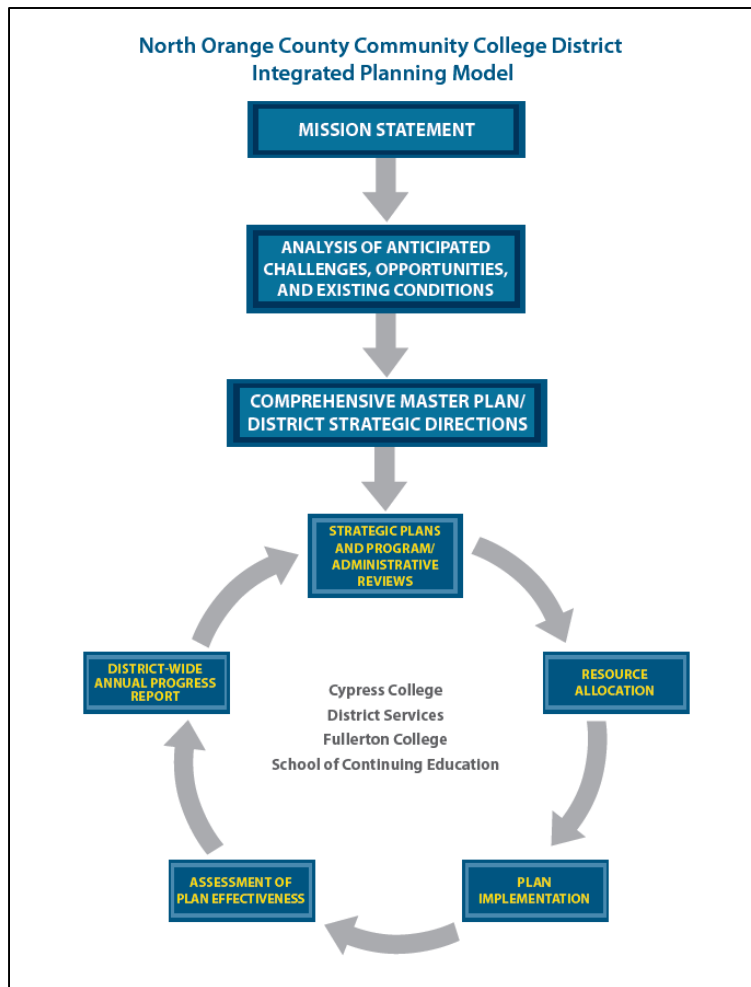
North Orange County Community College District
Integrated Planning Model

MISSION STATEMENT

ANALYSIS OF ANTICIPATED CHALLENGES, OPPORTUNITIES, AND EXISTING CONDITIONS

COMPREHENSIVE MASTER PLAN/ DISTRICT STRATEGIC DIRECTIONS

STRATEGIC PLANS AND PROGRAM/ ADMINISTRATIVE REVIEWS

RESOURCE ALLOCATION

PLAN IMPLEMENTATION

ASSESSMENT OF PLAN EFFECTIVENESS

DISTRICT-WIDE ANNUAL PROGRESS REPORT

Cypress College
District Services
Fullerton College
School of Continuing Education